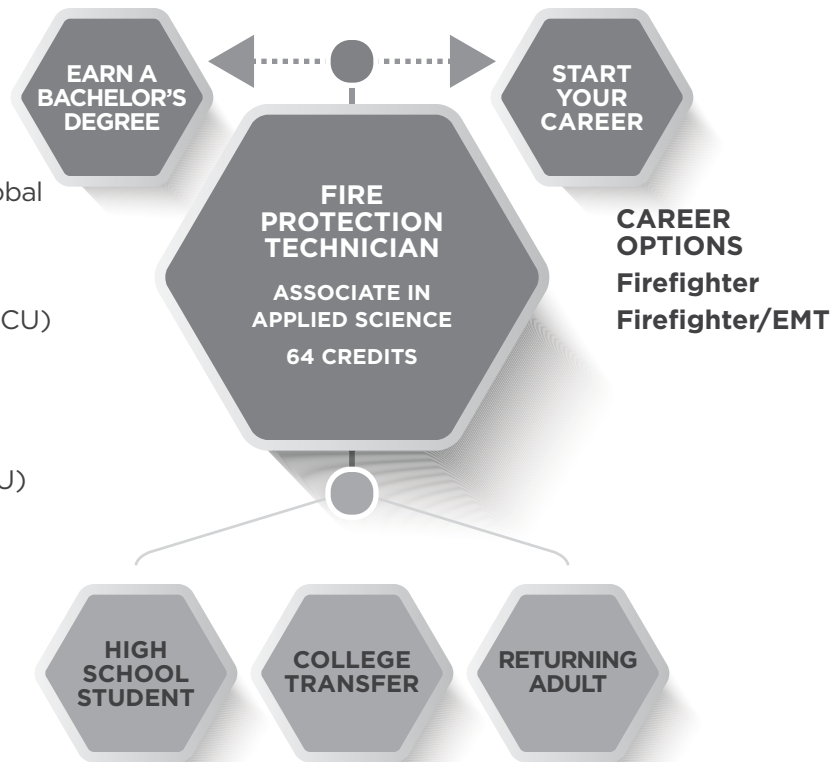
EARN A BACHELOR'S DEGREE

START YOUR CAREER

obal

CU)

U)

FIRE PROTECTION TECHNICIAN

ASSOCIATE IN APPLIED SCIENCE

64 CREDITS

CAREER OPTIONS
Firefighter
Firefighter/EMT

HIGH SCHOOL STUDENT

COLLEGE TRANSFER

RETURNING ADULT